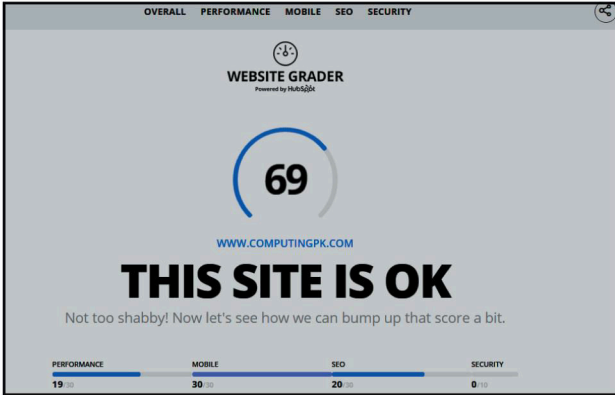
OVERALL PERFORMANCE MOBILE SEO SECURITY

WEBSITE GRADER
Powered by HubSpot

69

WWW.COMPUTINGPK.COM

THIS SITE IS OK

Not too shabby! Now let's see how we can bump up that score a bit.

PERFORMANCE
19/30

MOBILE
30/30

SEO
20/30

SECURITY
0/10